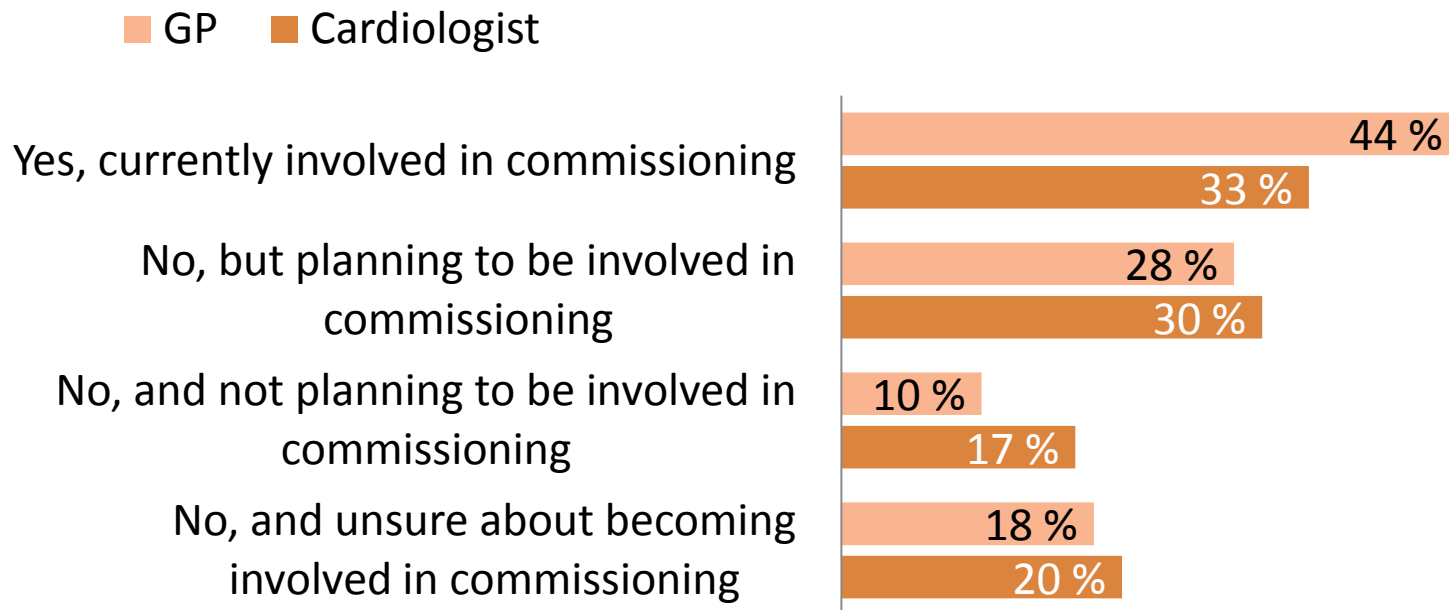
GP Cardiologist

| | GP | Cardiologist |
|---|---|---|
| Yes, currently involved in commissioning | 44 % | 33 % |
| No, but planning to be involved in commissioning | 28 % | 30 % |
| No, and not planning to be involved in commissioning | 10 % | 17 % |
| No, and unsure about becoming involved in commissioning | 18 % | 20 % |